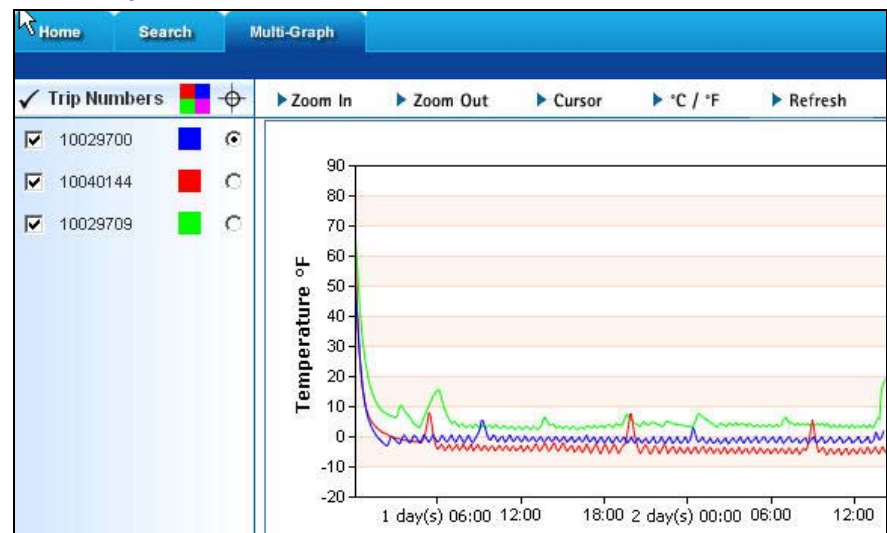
Home Search Multi-Graph

✓ Trip Numbers

10029700

10040144

10029709

▶ Zoom In ▶ Zoom Out ▶ Cursor ▶ °C / °F ▶ Refresh

Temperature °F

90
80
70
60
50
40
30
20
10
0
-10
-20

1 day(s) 06:00 12:00 18:00 2 day(s) 00:00 06:00 12:00